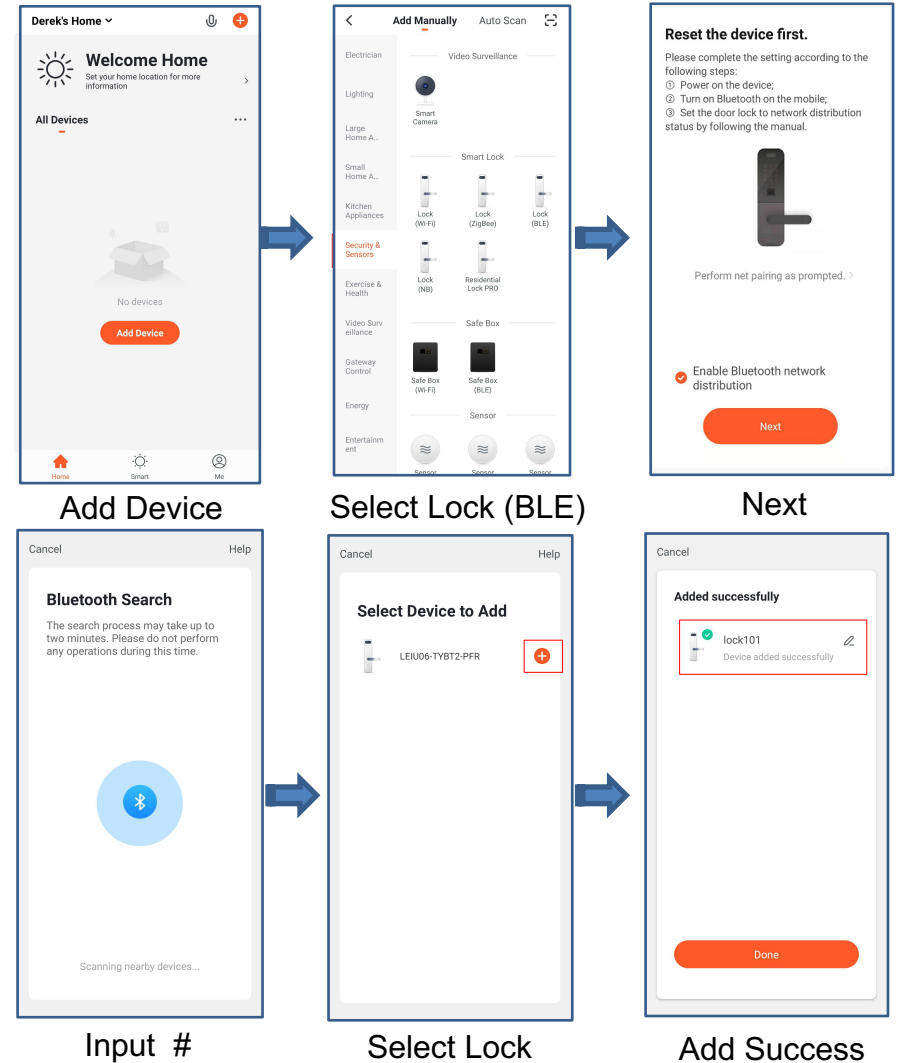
Derek's Home

Welcome Home
Set your home location for more information

All Devices

No devices

Add Device

Home Smart Me

Add Device

Add Manually Auto Scan

Electrician
Lighting
Large Home A...
Small Home A...
Kitchen Appliances
Security & Sensors
Exercise & Health
Video Surveillance
Gateway Control
Energy
Entertainment

Video Surveillance
Smart Camera

Smart Lock
Lock (Wi-Fi)
Lock (ZigBee)
Lock (BLE)
Lock (NB)
Residential Lock PRO

Safe Box
Safe Box (Wi-Fi)
Safe Box (BLE)

Sensor
Sensor Sensor Sensor

Select Lock (BLE)

Reset the device first.
Please complete the setting according to the following steps:
① Power on the device;
② Turn on Bluetooth on the mobile;
③ Set the door lock to network distribution status by following the manual.

Perform net pairing as prompted. >

Enable Bluetooth network distribution

Next

Next

Cancel Help

Bluetooth Search
The search process may take up to two minutes. Please do not perform any operations during this time.

Scanning nearby devices...

Input #

Cancel Help

Select Device to Add

LEIU06-TYBT2-PFR

Select Lock

Cancel

Added successfully

lock101
Device added successfully

Done

Add Success